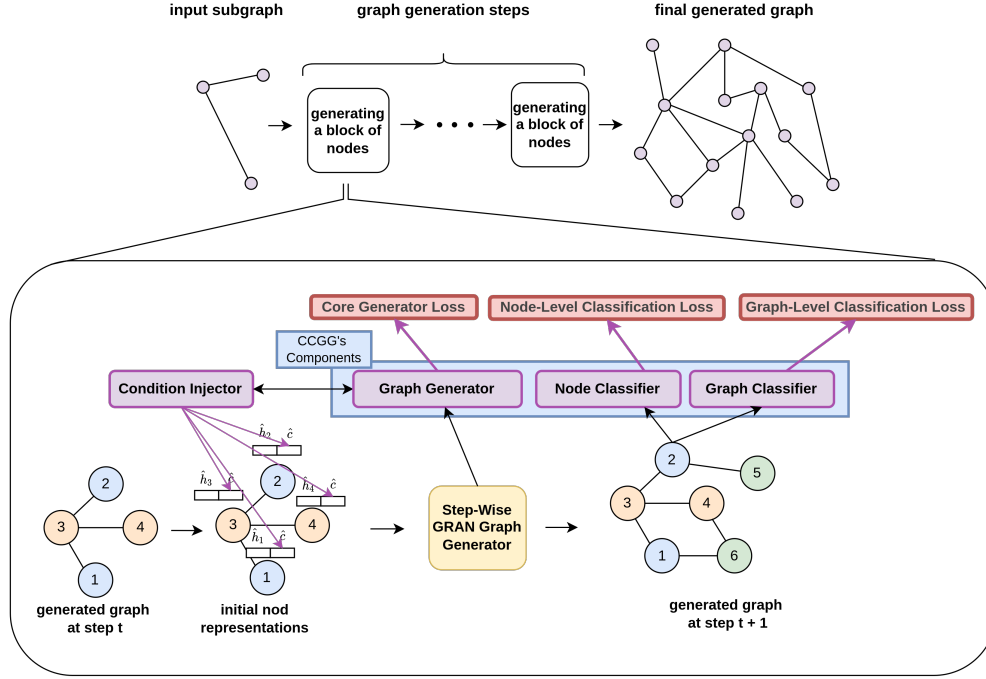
input subgraph

graph generation steps

final generated graph

generating a block of nodes

• • •

generating a block of nodes

Core Generator Loss

Node-Level Classification Loss

Graph-Level Classification Loss

CCGG's Components

Condition Injector

Graph Generator

Node Classifier

Graph Classifier

$\hat{h}_2$ $\hat{c}$

$\hat{h}_3$ $\hat{c}$

$\hat{h}_4$ $\hat{c}$

$\hat{h}_1$ $\hat{c}$

2

3

4

1

2

3

4

1

Step-Wise GRAN Graph Generator

2

5

3

4

1

6

generated graph at step t

initial nod representations

generated graph at step t + 1